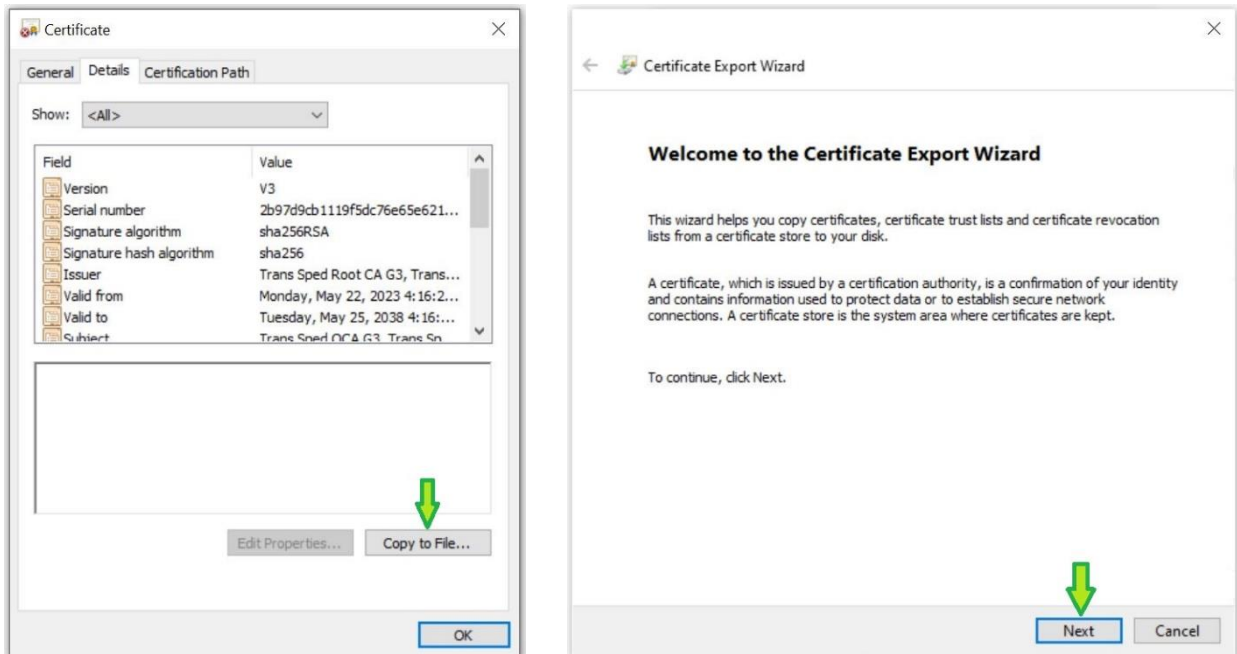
Certificate

General Details Certification Path

Show: <All>

| Field | Value |
|---|---|
| Version | V3 |
| Serial number | 2b97d9cb1119f5dc76e65e621... |
| Signature algorithm | sha256RSA |
| Signature hash algorithm | sha256 |
| Issuer | Trans Sped Root CA G3, Trans... |
| Valid from | Monday, May 22, 2023 4:16:2... |
| Valid to | Tuesday, May 25, 2038 4:16:... |
| Subject | Trans Sped OCA G3, Trans Sp... |

Edit Properties... Copy to File...

OK

Certificate Export Wizard

Welcome to the Certificate Export Wizard

This wizard helps you copy certificates, certificate trust lists and certificate revocation lists from a certificate store to your disk.

A certificate, which is issued by a certification authority, is a confirmation of your identity and contains information used to protect data or to establish secure network connections. A certificate store is the system area where certificates are kept.

To continue, click Next.

Next Cancel